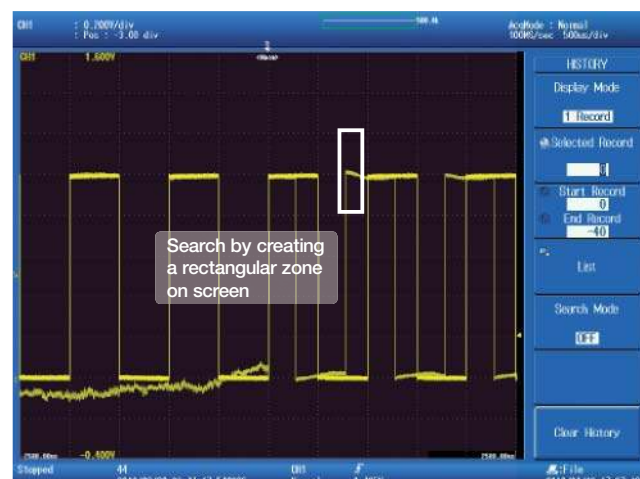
CH1 : 0.200V/div : Pos : -3.00 div

AcqMode : Normal 100MS/sec 500us/div

CH1 1.600V

HISTORY

Display Mode

1 Record

Selected Record

0

Start Record

0

End Record

-40

List

Search Mode

OFF

Clear History

Search by creating a rectangular zone on screen

-0.400V

Stopped

44

CH1

File